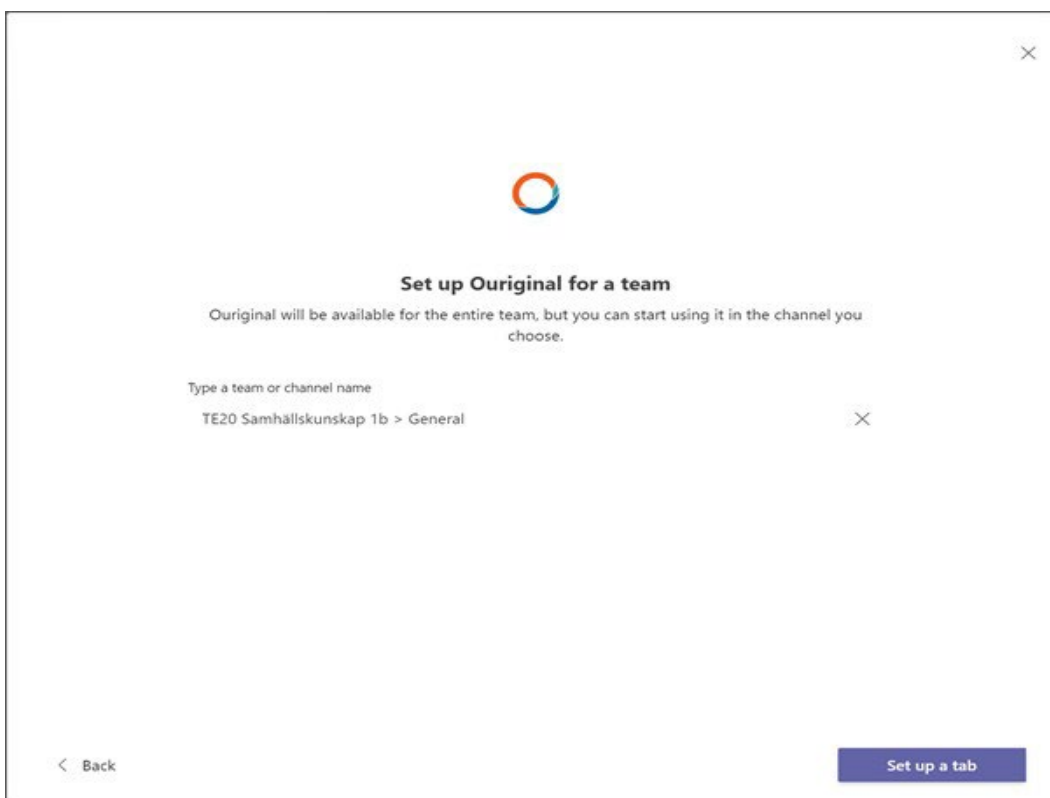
Set up Ouriginal for a team

Ouriginal will be available for the entire team, but you can start using it in the channel you choose.

Type a team or channel name

TE20 Samhällskunskap 1b > General

< Back

Set up a tab